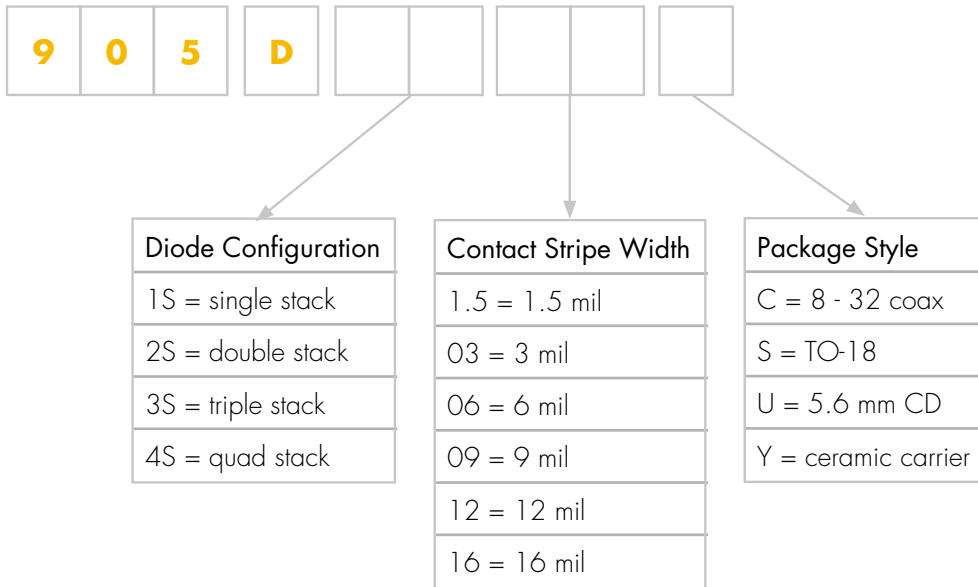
9 0 5 D

| Diode Configuration |
|---|
| 1S = single stack |
| 2S = double stack |
| 3S = triple stack |
| 4S = quad stack |

| Contact Stripe Width |
|---|
| 1.5 = 1.5 mil |
| 03 = 3 mil |
| 06 = 6 mil |
| 09 = 9 mil |
| 12 = 12 mil |
| 16 = 16 mil |

| Package Style |
|---|
| C = 8 - 32 coax |
| S = TO-18 |
| U = 5.6 mm CD |
| Y = ceramic carrier |